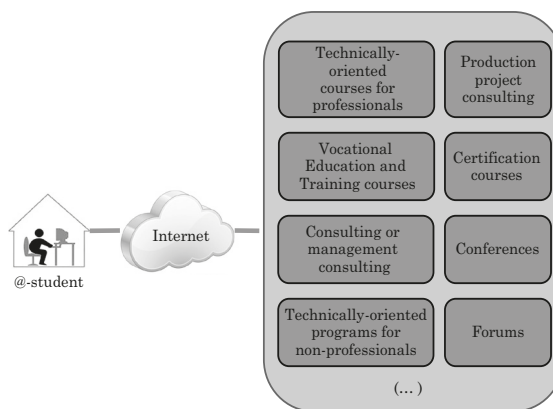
@-student

Internet

Technically-oriented courses for professionals

Production project consulting

Vocational Education and Training courses

Certification courses

Consulting or management consulting

Conferences

Technically-oriented programs for non-professionals

Forums

(... )